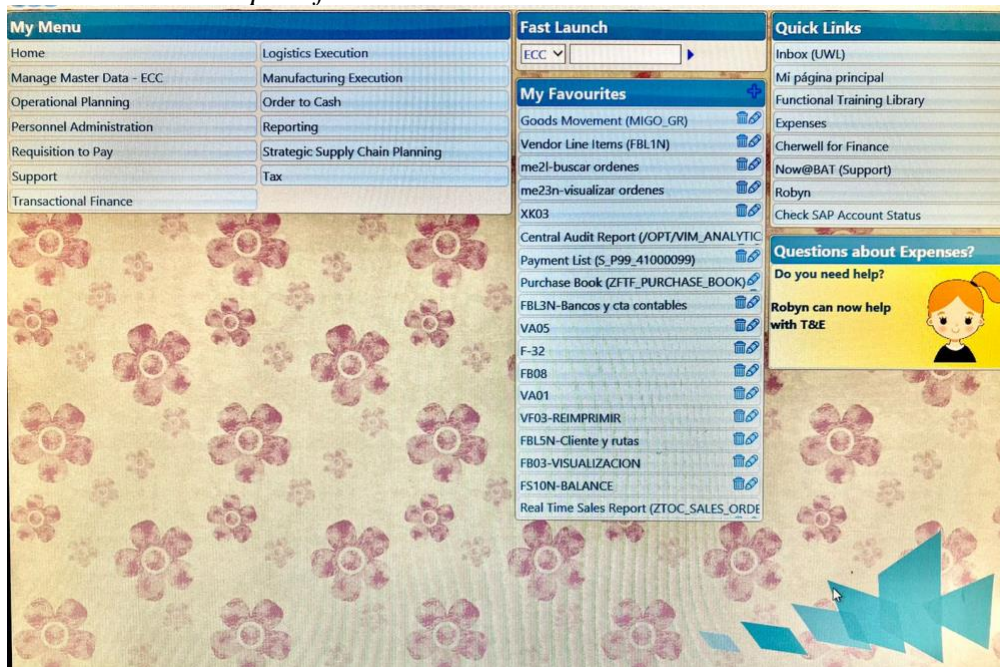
My Menu

| | |
|---|---|
| Home | Logistics Execution |
| Manage Master Data - ECC | Manufacturing Execution |
| Operational Planning | Order to Cash |
| Personnel Administration | Reporting |
| Requisition to Pay | Strategic Supply Chain Planning |
| Support | Tax |
| Transactional Finance | |

Fast Launch

ECC

My Favourites

Goods Movement (MIGO_GR)
Vendor Line Items (FBL1N)
me2l-buscar ordenes
me23n-visualizar ordenes
XK03
Central Audit Report (/OPT/VIM_ANALYTIC
Payment List (S_P99_41000099)
Purchase Book (ZFTF_PURCHASE_BOOK)
FBL3N-Bancos y cta contables
VA05
F-32
FB08
VA01
VF03-REIMPRIMIR
FBL5N-Cliente y rutas
FB03-VISUALIZACION
FS10N-BALANCE
Real Time Sales Report (ZTOC_SALES_ORDE

Quick Links

Inbox (UWL)
Mi página principal
Functional Training Library
Expenses
Cherwell for Finance
Now@BAT (Support)
Robyn
Check SAP Account Status

Questions about Expenses?
Do you need help?

Robyn can now help with T&E